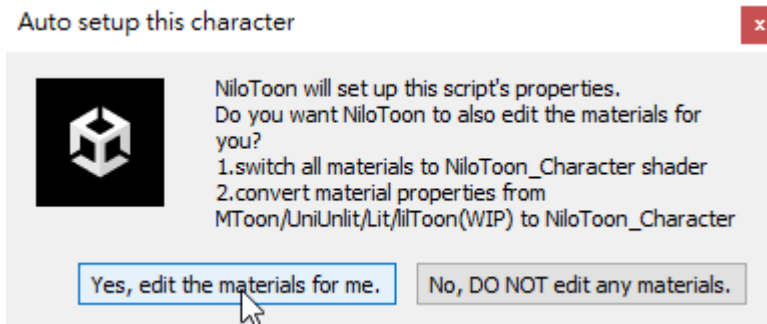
Auto setup this character

NiloToon will set up this script's properties.
Do you want NiloToon to also edit the materials for you?
1.switch all materials to NiloToon_Character shader
2.convert material properties from MToon/UniUnlit/Lit/lilToon(WIP) to NiloToon_Character

Yes, edit the materials for me.

No, DO NOT edit any materials.